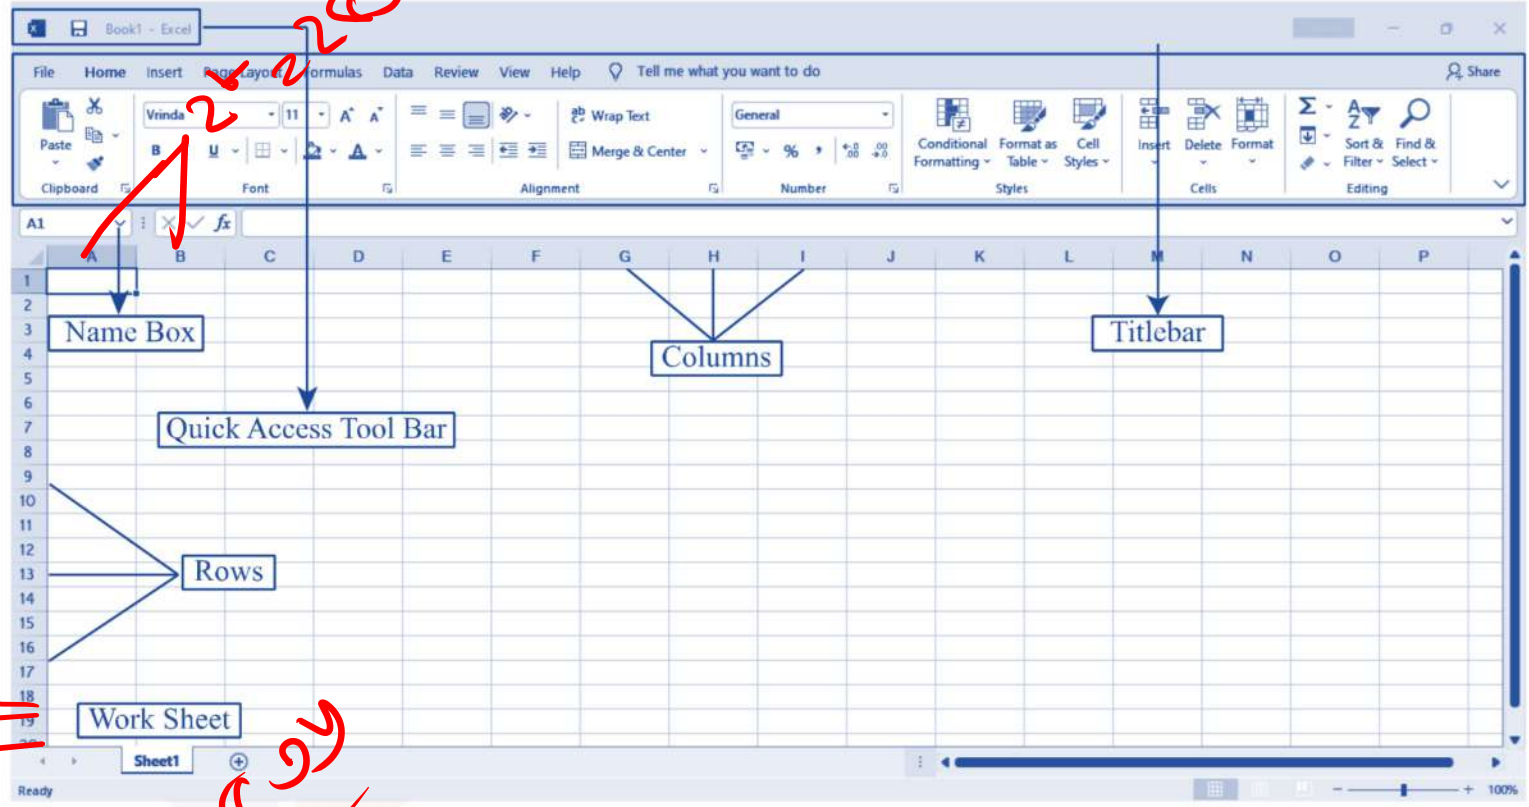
Book1 - Excel

File Home Insert Page Layout Formulas Data Review View Help Tell me what you want to do Share

Paste
Clipboard

Vrinda 11
B I U
Font

Wrap Text
Merge & Center
Alignment

General
%
Number

Conditional Formatting
Format as Table
Cell Styles
Styles

Insert Delete Format
Cells

Sort & Filter
Find & Select
Editing

A1
fx

A B C D E F G H I J K L M N O P

1 2 3 4 5 6 7 8 9 10 11 12 13 14 15 16 17 18 19 20

Name Box
Columns
Titlebar
Quick Access Tool Bar
Rows
Work Sheet

Sheet1

Ready

100%